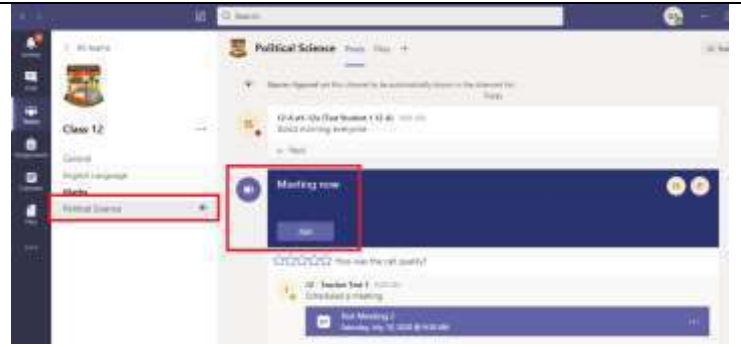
Search

< All teams

Class 12

General

English Language

Maths

Political Science

Political Science Posts Files +

Meeting now

Join

How was the call quality?

Scheduled a meeting

Good morning everyone

Reply